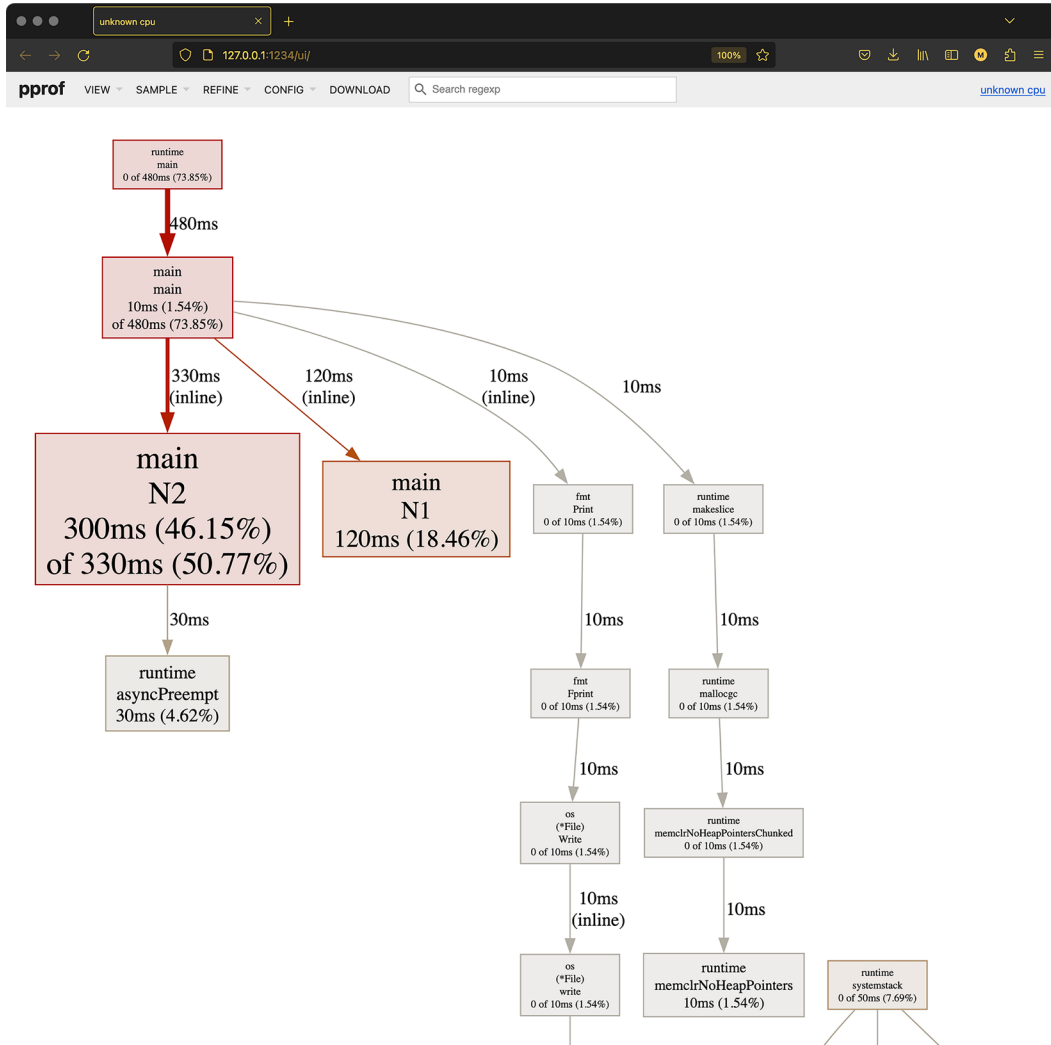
unknown cpu

127.0.0.1:1234/ui/

100%

pprof VIEW SAMPLE REFINE CONFIG DOWNLOAD Search regexp

unknown cpu

runtime
main
0 of 480ms (73.85%)

480ms

main
main
10ms (1.54%)
of 480ms (73.85%)

330ms
(inline)

120ms
(inline)

10ms
(inline)

10ms

main
N2
300ms (46.15%)
of 330ms (50.77%)

main
N1
120ms (18.46%)

fmt
Print
0 of 10ms (1.54%)

runtime
makeslice
0 of 10ms (1.54%)

30ms

runtime
asyncPreempt
30ms (4.62%)

10ms

10ms

fmt
Fprint
0 of 10ms (1.54%)

runtime
mallocgc
0 of 10ms (1.54%)

10ms

10ms

os
(*File)
Write
0 of 10ms (1.54%)

runtime
memclrNoHeapPointersChunked
0 of 10ms (1.54%)

10ms
(inline)

10ms

os
(*File)
write
0 of 10ms (1.54%)

runtime
memclrNoHeapPointers
10ms (1.54%)

runtime
systemstack
0 of 50ms (7.69%)